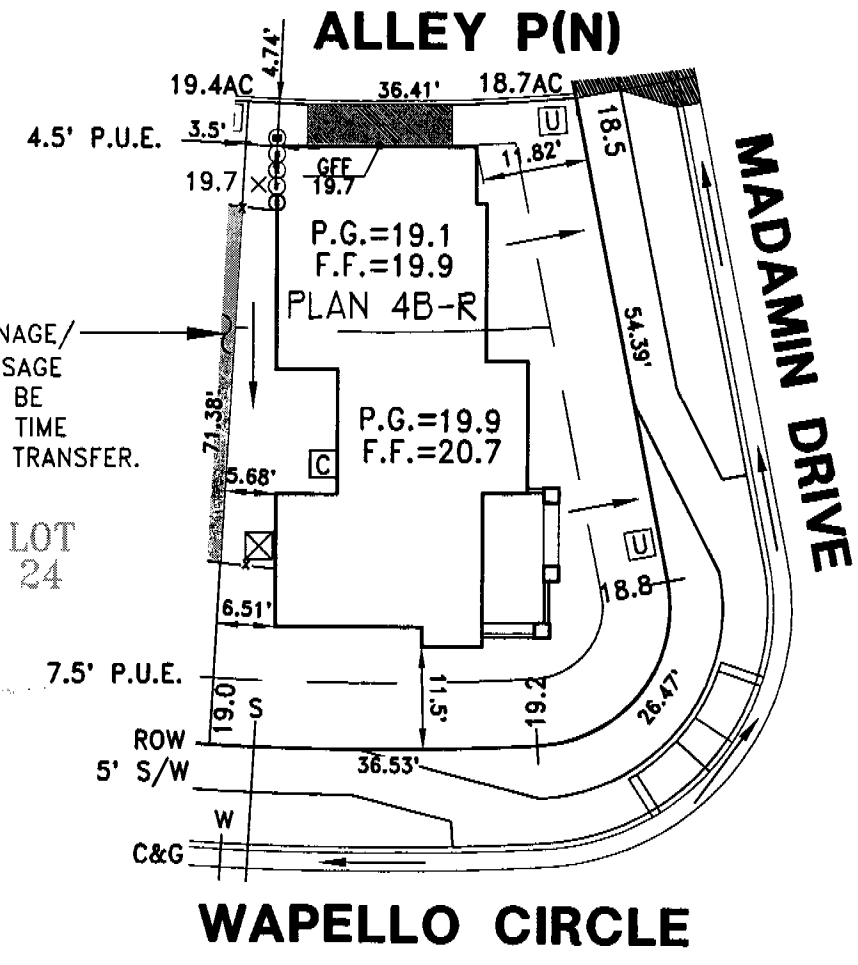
ALLEY P(N)

4.74'

19.4AC

36.41'

18.7AC

4.5' P.U.E.

3.5'

U

18.5

GFF 19.7

19.7

11.82'

MADAMIN DRIVE

P.G.=19.1
F.F.=19.9
PLAN 4B-R

NAGE/
SAGE
BE
TIME
TRANSFER.

54.39'

71.38'

P.G.=19.9
F.F.=20.7

C

5.68'

LOT
24

U

18.8

6.51'

7.5' P.U.E.

19.0

S

11.5'

19.2

26.47'

ROW

5' S/W

36.53'

W

C&G

WAPELLO CIRCLE